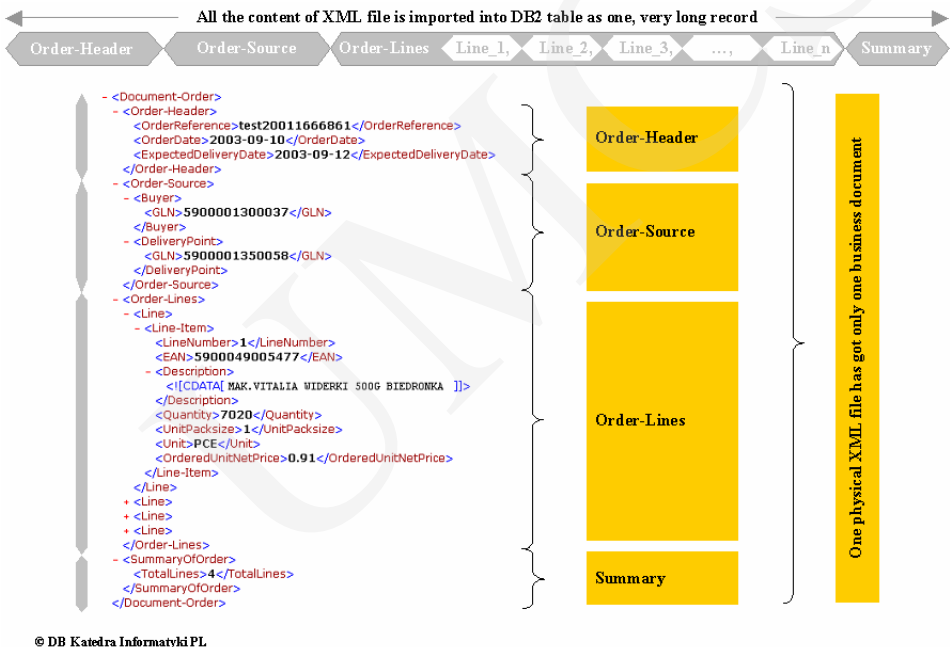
All the content of XML file is imported into DB2 table as one, very long record

Order-Header | Order-Source | Order-Lines | Line_1, | Line_2, | Line_3, | …, | Line_n | Summary

- <Document-Order>
- <Order-Header>
<OrderReference>test20011666861</OrderReference>
<OrderDate>2003-09-10</OrderDate>
<ExpectedDeliveryDate>2003-09-12</ExpectedDeliveryDate>
</Order-Header>
- <Order-Source>
- <Buyer>
<GLN>5900001300037</GLN>
</Buyer>
- <DeliveryPoint>
<GLN>5900001350058</GLN>
</DeliveryPoint>
</Order-Source>
- <Order-Lines>
- <Line>
- <Line-Item>
<LineNumber>1</LineNumber>
<EAN>5900049005477</EAN>
- <Description>
<![CDATA[ MAK.VITALIA WIDERKI 500G BIEDRONKA ]]>
</Description>
<Quantity>7020</Quantity>
<UnitPacksize>1</UnitPacksize>
<Unit>PCE</Unit>
<OrderedUnitNetPrice>0.91</OrderedUnitNetPrice>
</Line-Item>
</Line>
+ <Line>
+ <Line>
+ <Line>
</Order-Lines>
- <SummaryOfOrder>
<TotalLines>4</TotalLines>
</SummaryOfOrder>
</Document-Order>

Order-Header

Order-Source

Order-Lines

Summary

One physical XML file has got only one business document

© DB Katedra Informatyki PL